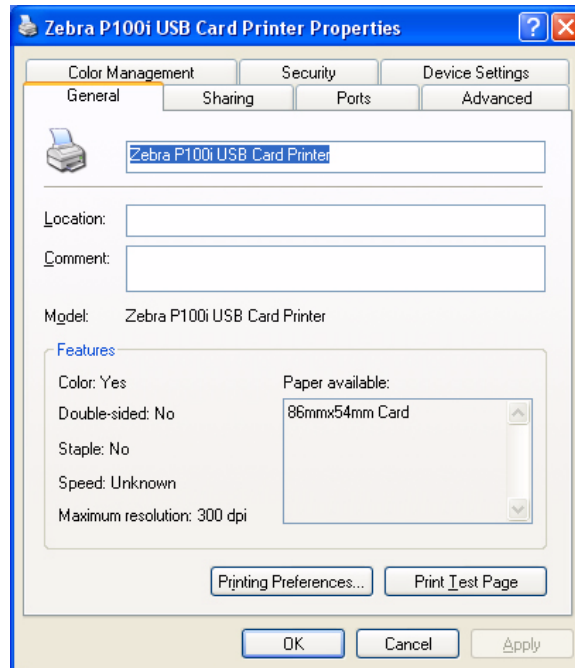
Zebra P100i USB Card Printer Properties

Color Management
Security
Device Settings
General
Sharing
Ports
Advanced

Zebra P100i USB Card Printer

Location:

Comment:

Model: Zebra P100i USB Card Printer

Features

Color: Yes

Double-sided: No

Staple: No

Speed: Unknown

Maximum resolution: 300 dpi

Paper available:

86mmx54mm Card

Printing Preferences...
Print Test Page

OK
Cancel
Apply